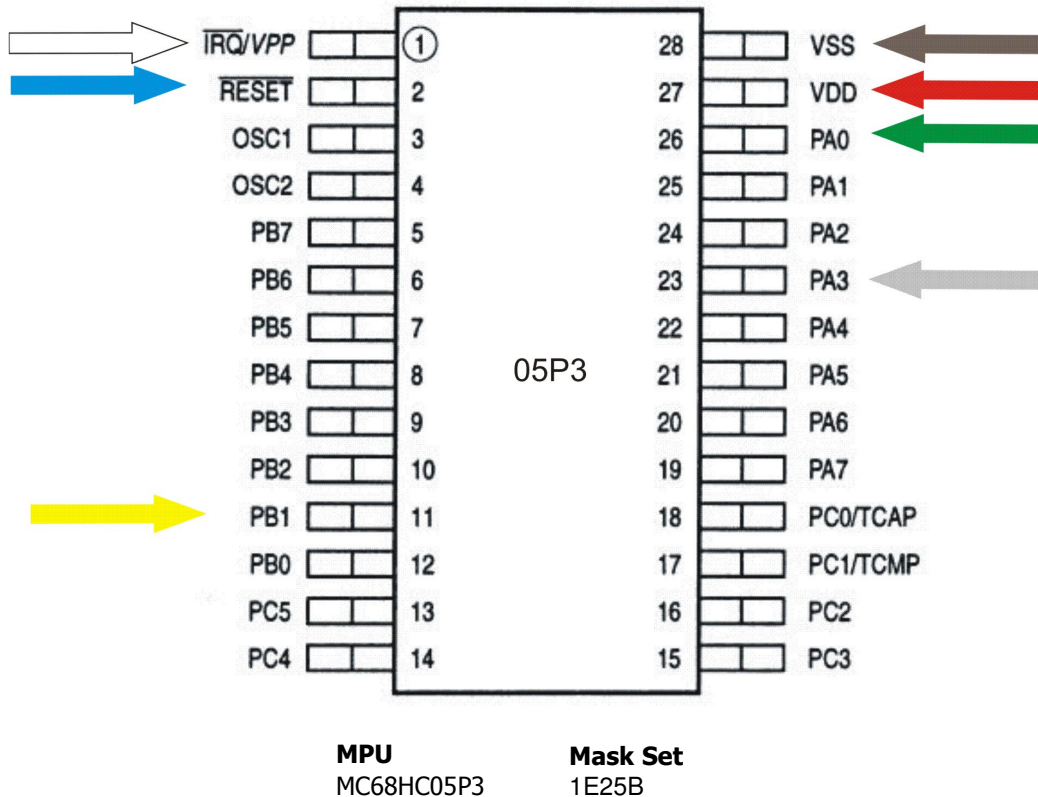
$\overline{IRQ}$/VPP 1
$\overline{RESET}$ 2
OSC1 3
OSC2 4
PB7 5
PB6 6
PB5 7
PB4 8
PB3 9
PB2 10
PB1 11
PB0 12
PC5 13
PC4 14

28 VSS
27 VDD
26 PA0
25 PA1
24 PA2
23 PA3
22 PA4
21 PA5
20 PA6
19 PA7
18 PC0/TCAP
17 PC1/TCMP
16 PC2
15 PC3

05P3

| MPU | Mask Set |
|---|---|
| MC68HC05P3 | 1E25B |